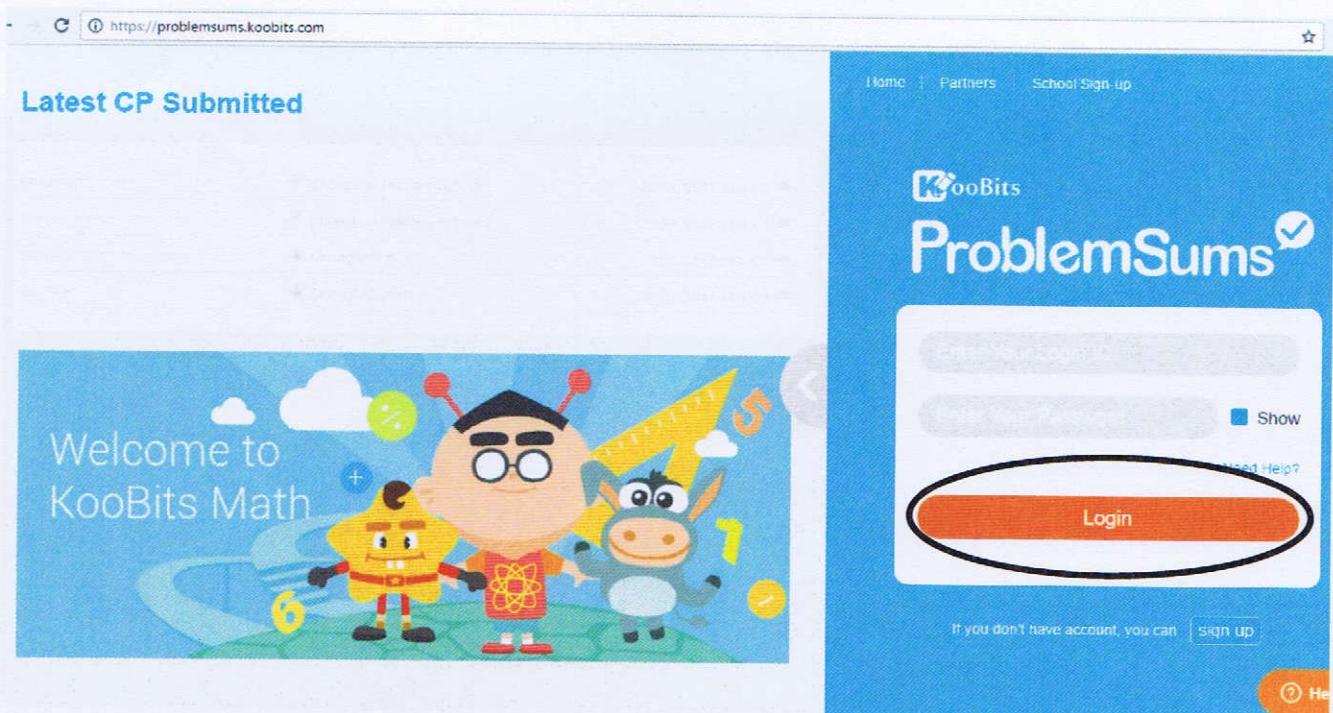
https://problemsums.koobits.com

Latest CP Submitted

Home | Partners | School Sign-up

KooBits

ProblemSums

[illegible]

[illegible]

Show

Need Help?

Login

Welcome to KooBits Math

If you don't have account, you can sign up

He